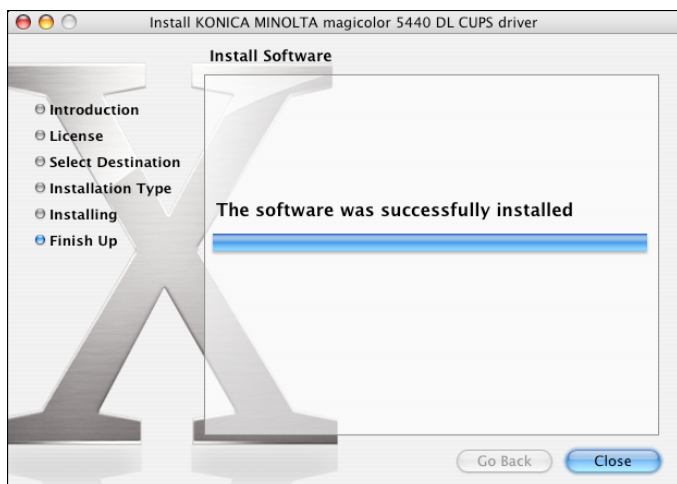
Install KONICA MINOLTA magicolor 5440 DL CUPS driver

Install Software

Introduction
License
Select Destination
Installation Type
Installing
Finish Up

The software was successfully installed

Go Back
Close